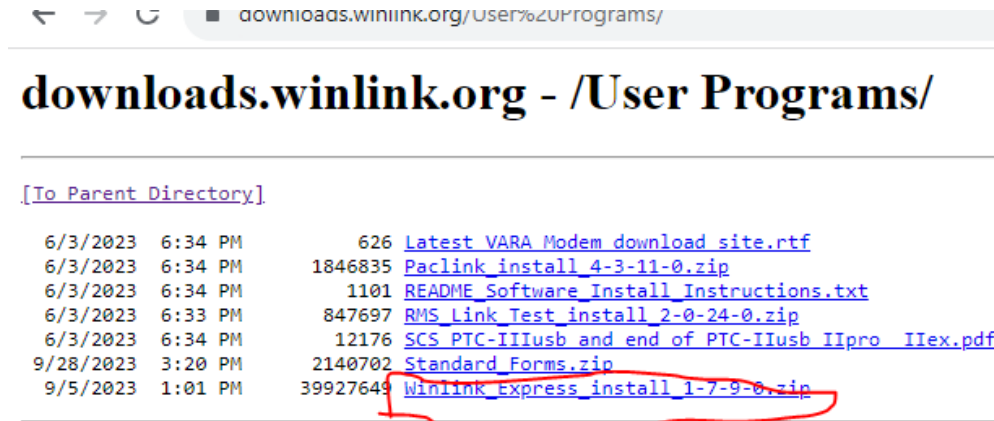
downloads.winlink.org/User%20Programs/

downloads.winlink.org - /User Programs/

[To Parent Directory]

| | | | |
|---|---|---|---|
| 6/3/2023 | 6:34 PM | 626 | Latest VARA Modem download site.rtf |
| 6/3/2023 | 6:34 PM | 1846835 | Paclink_install_4-3-11-0.zip |
| 6/3/2023 | 6:34 PM | 1101 | README_Software_Install_Instructions.txt |
| 6/3/2023 | 6:33 PM | 847697 | RMS_Link_Test_install_2-0-24-0.zip |
| 6/3/2023 | 6:34 PM | 12176 | SCS PTC-IIIusb and end of PTC-IIusb IIpro IIex.pdf |
| 9/28/2023 | 3:20 PM | 2140702 | Standard_Forms.zip |
| 9/5/2023 | 1:01 PM | 39927649 | Winlink_Express_install_1-7-9-0.zip |